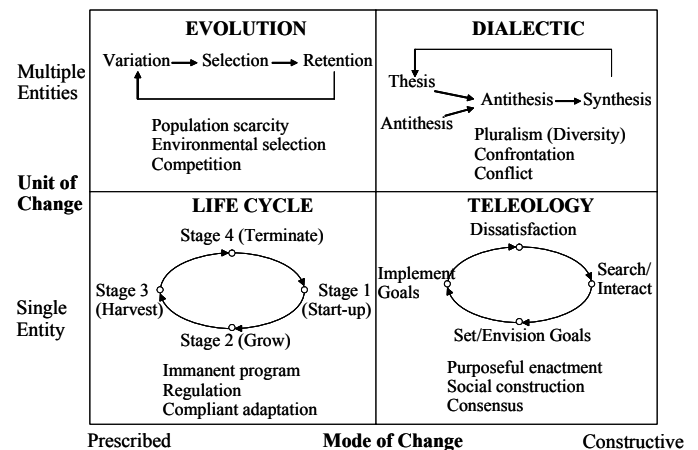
Multiple Entities

Unit of Change

Single Entity

EVOLUTION

Variation → Selection → Retention

Population scarcity
Environmental selection
Competition

DIALECTIC

Thesis
Antithesis
Antithesis → Synthesis

Pluralism (Diversity)
Confrontation
Conflict

LIFE CYCLE

Stage 4 (Terminate)
Stage 3 (Harvest)
Stage 1 (Start-up)
Stage 2 (Grow)

Immanent program
Regulation
Compliant adaptation

TELEOLOGY

Dissatisfaction
Implement Goals
Search/ Interact
Set/Envision Goals

Purposeful enactment
Social construction
Consensus

Prescribed Mode of Change Constructive